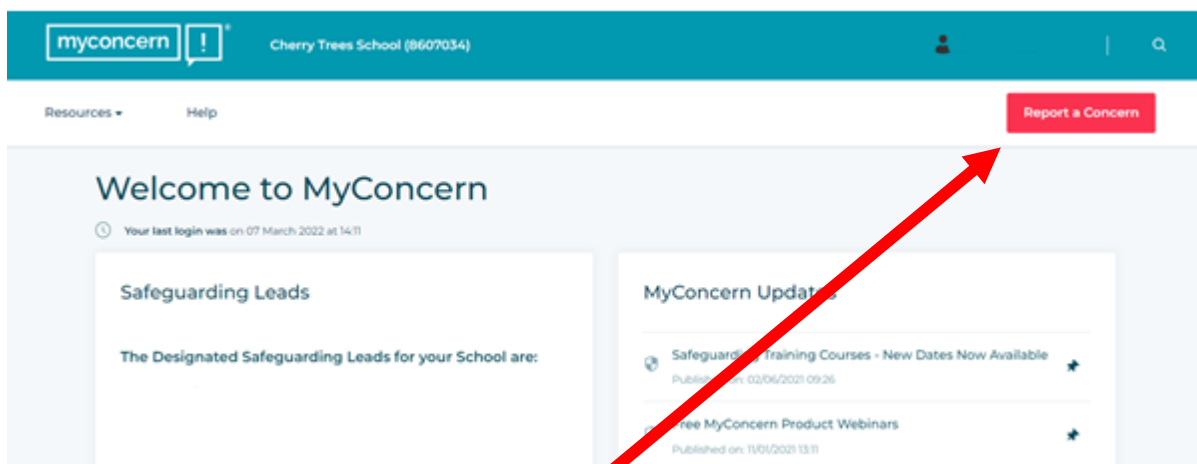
myconcern !

Cherry Trees School (8607034)

Resources ▾

Help

Report a Concern

Welcome to MyConcern

Your last login was on 07 March 2022 at 14:11

Safeguarding Leads

The Designated Safeguarding Leads for your School are:

MyConcern Updat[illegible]

Safeguardin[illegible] Training Courses - New Dates Now Available

Publi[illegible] on: 02/06/2021 09:26

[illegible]ree MyConcern Product Webinars

Published on: 11/01/2021 13:11